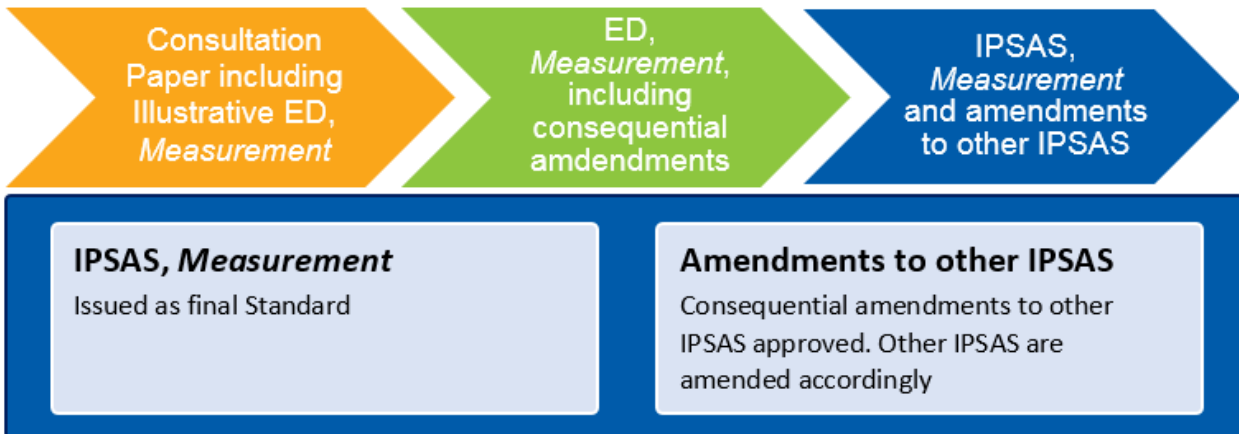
Consultation Paper including Illustrative ED, *Measurement*

ED, *Measurement*, including consequential amdendments

IPSAS, *Measurement* and amendments to other IPSAS

**IPSAS, *Measurement***
Issued as final Standard

**Amendments to other IPSAS**
Consequential amendments to other IPSAS approved. Other IPSAS are amended accordingly